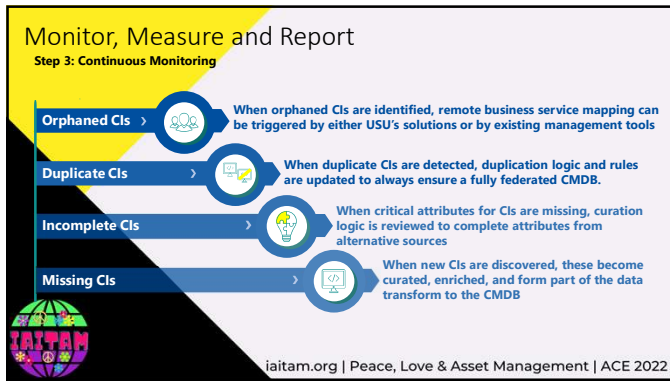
Monitor, Measure and Report

Step 3: Continuous Monitoring

Orphaned CIs ›

When orphaned CIs are identified, remote business service mapping can be triggered by either USU's solutions or by existing management tools

Duplicate CIs ›

When duplicate CIs are detected, duplication logic and rules are updated to always ensure a fully federated CMDB.

Incomplete CIs ›

When critical attributes for CIs are missing, curation logic is reviewed to complete attributes from alternative sources

Missing CIs ›

When new CIs are discovered, these become curated, enriched, and form part of the data transform to the CMDB

IAITAM

iaitam.org | Peace, Love & Asset Management | ACE 2022